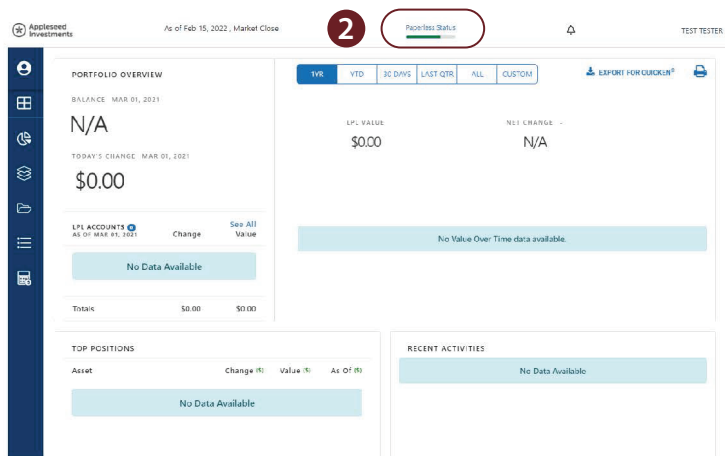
Appleseed Investments

As of Feb 15, 2022 , Market Close

2

Paperless Status

TEST TESTER

PORTFOLIO OVERVIEW

BALANCE MAR 01, 2021

N/A

TODAY'S CHANGE MAR 01, 2021

$0.00

| LPL ACCOUNTS AS OF MAR 01, 2021 | Change | See All Value |
|---|---|---|
| No Data Available | | |
| Totals | $0.00 | $0.00 |

1YR | YTD | 30 DAYS | LAST QTR | ALL | CUSTOM

EXPORT FOR QUICKEN®

LPL VALUE
$0.00

NET CHANGE -
N/A

No Value Over Time data available.

TOP POSITIONS

| Asset | Change ($) | Value ($) | As Of ($) |
|---|---|---|---|
| No Data Available | | | |

RECENT ACTIVITIES

No Data Available